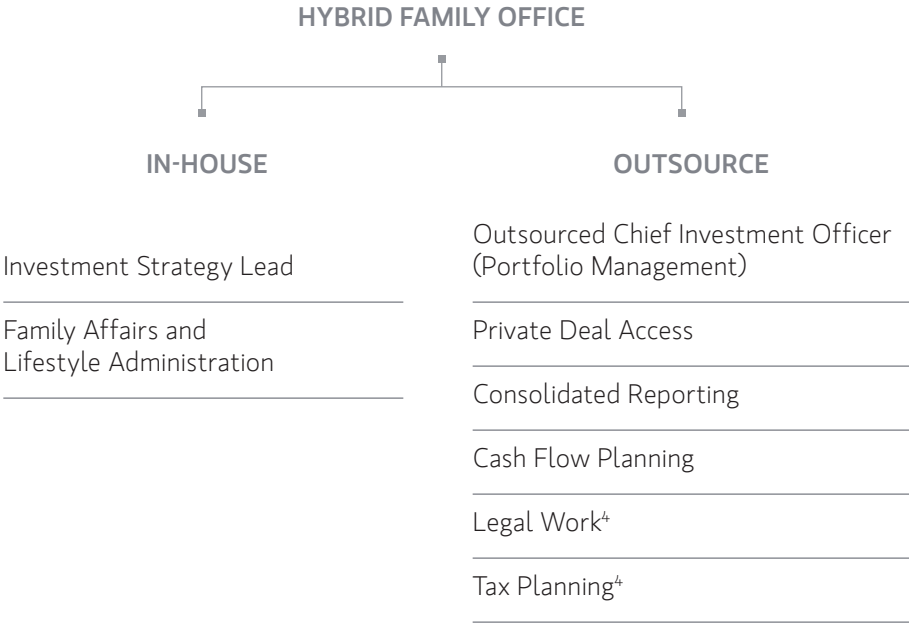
HYBRID FAMILY OFFICE

IN-HOUSE

Investment Strategy Lead

Family Affairs and Lifestyle Administration

OUTSOURCE

Outsourced Chief Investment Officer (Portfolio Management)

Private Deal Access

Consolidated Reporting

Cash Flow Planning

Legal Work$^4$

Tax Planning$^4$